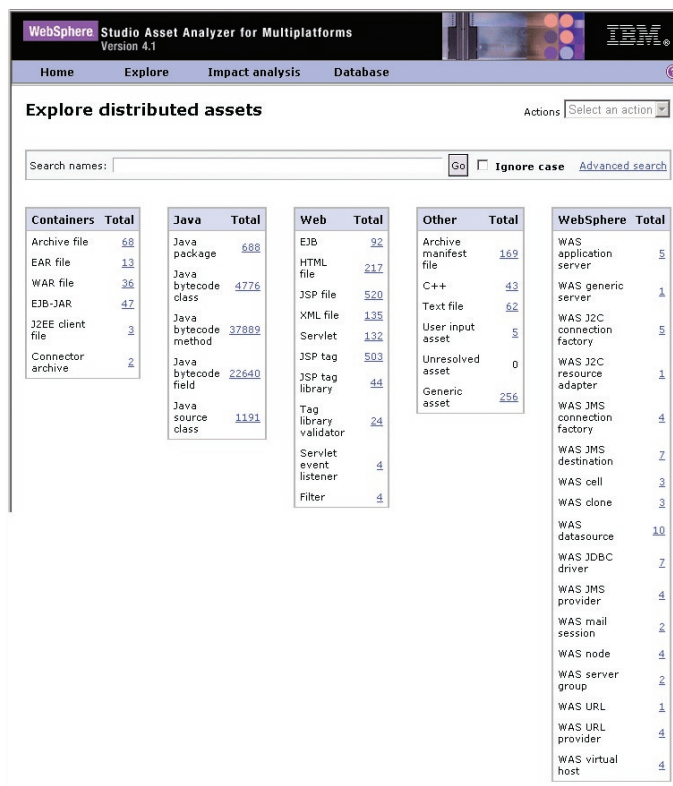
WebSphere Studio Asset Analyzer for Multiplatforms
Version 4.1

IBM.

Home Explore Impact analysis Database

Explore distributed assets

Actions Select an action

Search names: Go Ignore case Advanced search

| Containers | Total |
|---|---|
| Archive file | 68 |
| EAR file | 13 |
| WAR file | 36 |
| EJB-JAR | 47 |
| J2EE client file | 3 |
| Connector archive | 2 |

| Java | Total |
|---|---|
| Java package | 688 |
| Java bytecode class | 4776 |
| Java bytecode method | 37889 |
| Java bytecode field | 22640 |
| Java source class | 1191 |

| Web | Total |
|---|---|
| EJB | 92 |
| HTML file | 217 |
| JSP file | 520 |
| XML file | 135 |
| Servlet | 132 |
| JSP tag | 503 |
| JSP tag library | 44 |
| Tag library validator | 24 |
| Servlet event listener | 4 |
| Filter | 4 |

| Other | Total |
|---|---|
| Archive manifest file | 169 |
| C++ | 43 |
| Text file | 62 |
| User input asset | 5 |
| Unresolved asset | 0 |
| Generic asset | 256 |

| WebSphere | Total |
|---|---|
| WAS application server | 5 |
| WAS generic server | 1 |
| WAS J2C connection factory | 5 |
| WAS J2C resource adapter | 1 |
| WAS JMS connection factory | 4 |
| WAS JMS destination | 7 |
| WAS cell | 3 |
| WAS clone | 3 |
| WAS datasource | 10 |
| WAS JDBC driver | 7 |
| WAS JMS provider | 4 |
| WAS mail session | 2 |
| WAS node | 4 |
| WAS server group | 2 |
| WAS URL | 1 |
| WAS URL provider | 4 |
| WAS virtual host | 4 |